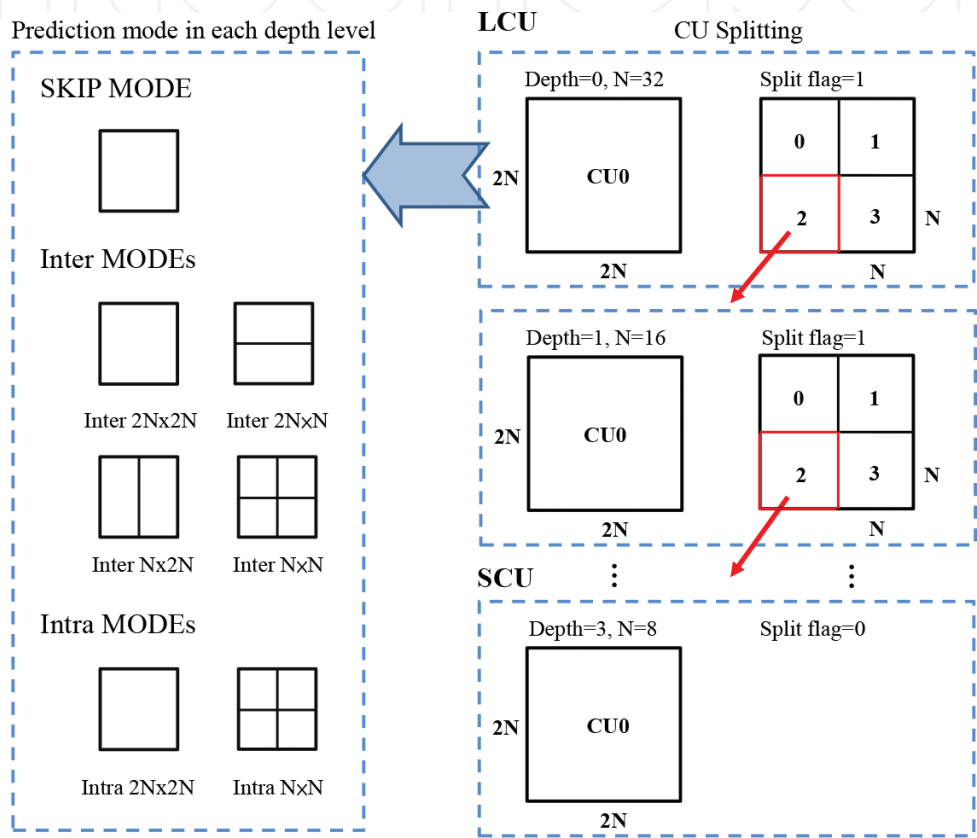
Prediction mode in each depth level

SKIP MODE

Inter MODEs

Inter 2Nx2N Inter 2N×N

Inter Nx2N Inter N×N

Intra MODEs

Intra 2Nx2N Intra N×N

LCU

CU Splitting

Depth=0, N=32

2N CU0

2N

Split flag=1

0 1

2 3 N

N

Depth=1, N=16

2N CU0

2N

Split flag=1

0 1

2 3 N

N

SCU

⋮ ⋮

Depth=3, N=8

2N CU0

2N

Split flag=0